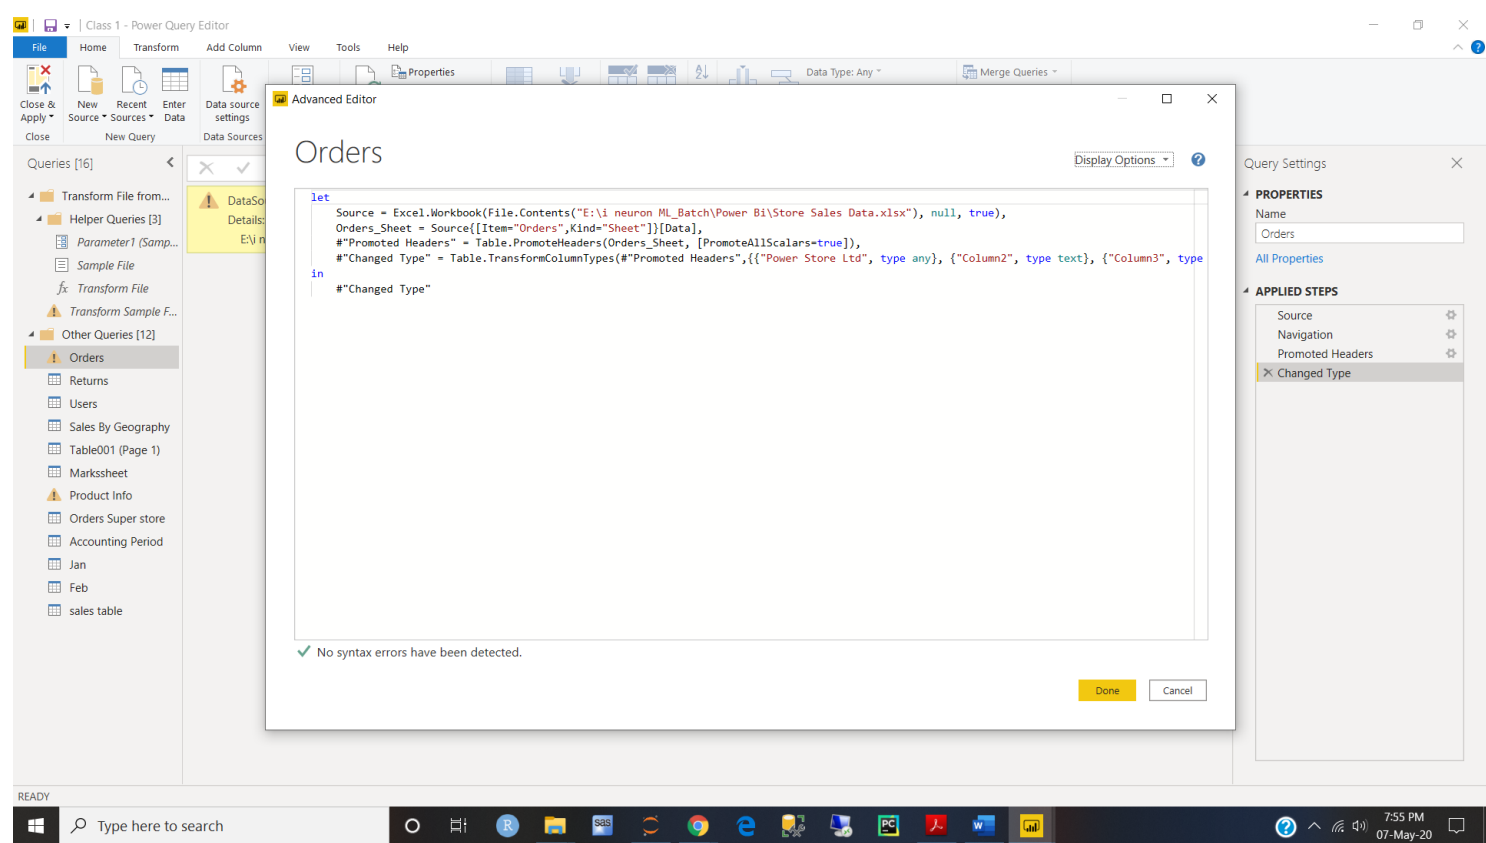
Class 1 - Power Query Editor

File Home Transform Add Column View Tools Help

Close & Apply | New Source | Recent Sources | Enter Data | Data source settings | Properties | Data Type: Any | Merge Queries
Close | New Query | Data Sources

Queries [16]

Transform File from...
Helper Queries [3]
Parameter1 (Samp...
Sample File
Transform File
Transform Sample F...
Other Queries [12]
Orders
Returns
Users
Sales By Geography
Table001 (Page 1)
Marksheet
Product Info
Orders Super store
Accounting Period
Jan
Feb
sales table

DataSo
Details:
E:\i n

Advanced Editor

Orders

Display Options

let
    Source = Excel.Workbook(File.Contents("E:\i neuron ML_Batch\Power Bi\Store Sales Data.xlsx"), null, true),
    Orders_Sheet = Source{[Item="Orders",Kind="Sheet"]}[Data],
    #"Promoted Headers" = Table.PromoteHeaders(Orders_Sheet, [PromoteAllScalars=true]),
    #"Changed Type" = Table.TransformColumnTypes(#"Promoted Headers",{{"Power Store Ltd", type any}, {"Column2", type text}, {"Column3", type
in
    #"Changed Type"

No syntax errors have been detected.

Done Cancel

Query Settings

PROPERTIES
Name
Orders
All Properties

APPLIED STEPS
Source
Navigation
Promoted Headers
Changed Type

READY

Type here to search

7:55 PM
07-May-20